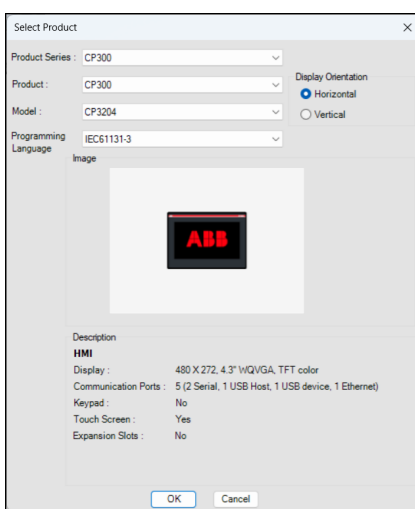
Select Product

Product Series : CP300

Product : CP300

Model : CP3204

Programming Language IEC61131-3

Display Orientation
Horizontal
Vertical

Image

ABB

Description
HMI
Display : 480 X 272, 4.3" WQVGA, TFT color
Communication Ports : 5 (2 Serial, 1 USB Host, 1 USB device, 1 Ethernet)
Keypad : No
Touch Screen : Yes
Expansion Slots : No

OK Cancel